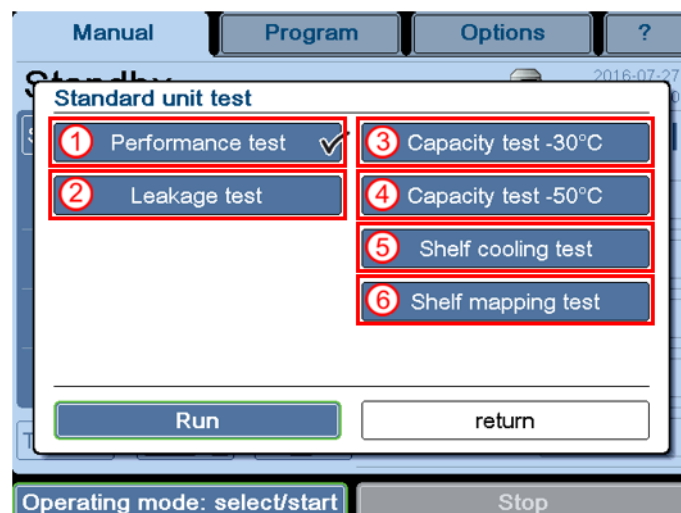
Manual
Program
Options
?
Standby
2016-07-27

Standard unit test
1 Performance test
3 Capacity test -30°C
2 Leakage test
4 Capacity test -50°C
5 Shelf cooling test
6 Shelf mapping test
Run
return

Operating mode: select/start
Stop